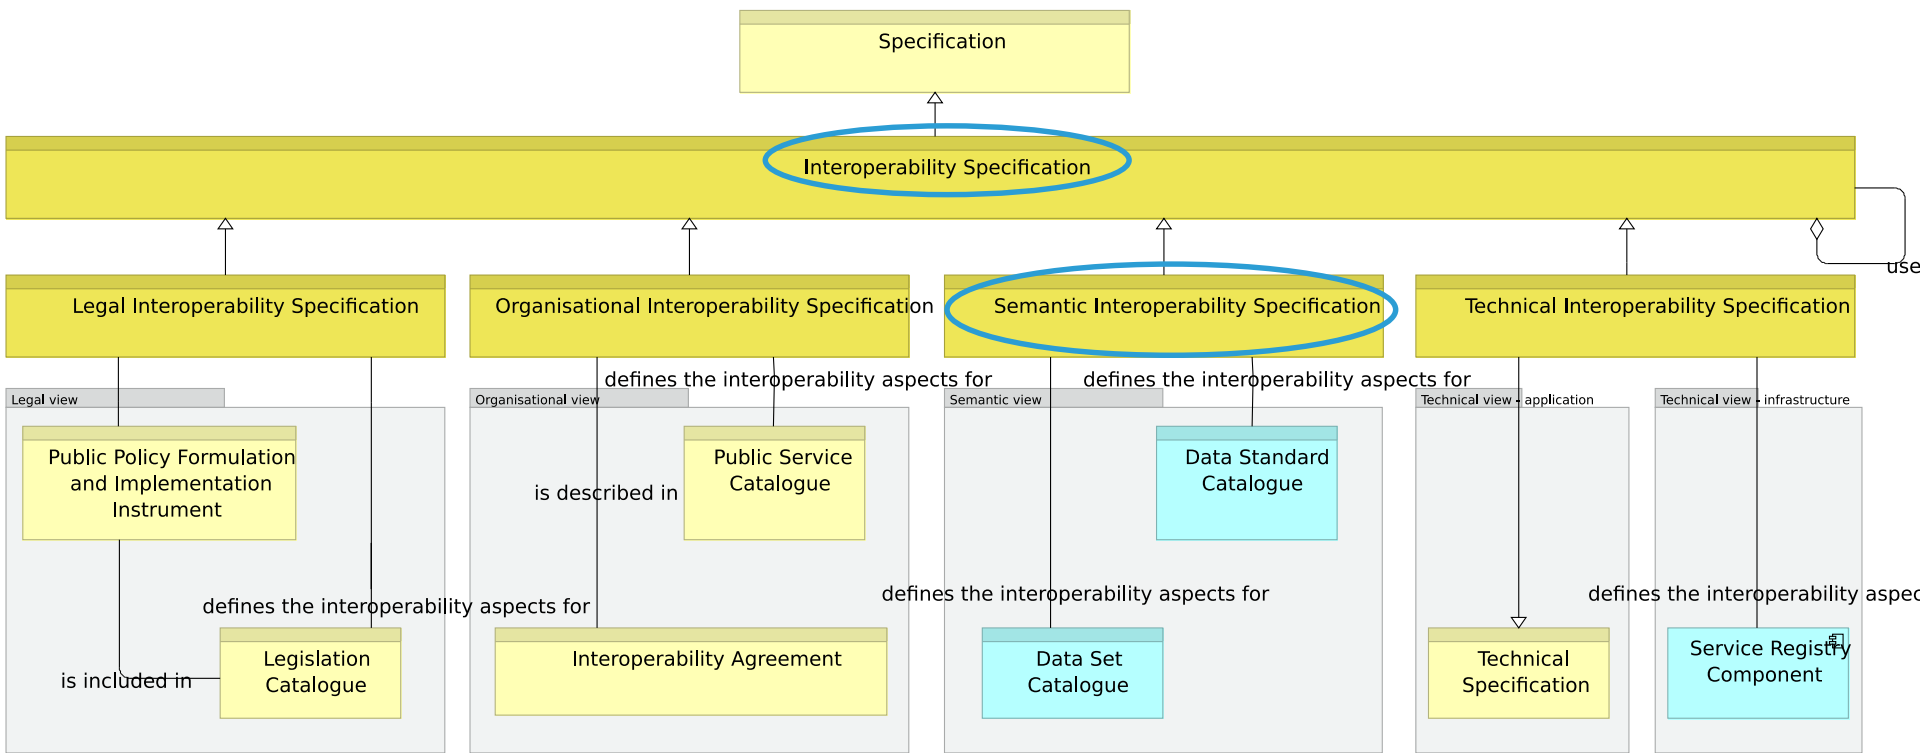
Specification

Interoperability Specification

use

Legal Interoperability Specification

Organisational Interoperability Specification

Semantic Interoperability Specification

Technical Interoperability Specification

defines the interoperability aspects for

defines the interoperability aspects for

Legal view

Organisational view

Semantic view

Technical view - application

Technical view - infrastructure

Public Policy Formulation and Implementation Instrument

Public Service Catalogue

is described in

Data Standard Catalogue

defines the interoperability aspects for

defines the interoperability aspects for

defines the interoperability aspec

is included in

Legislation Catalogue

Interoperability Agreement

Data Set Catalogue

Technical Specification

Service Registry Component